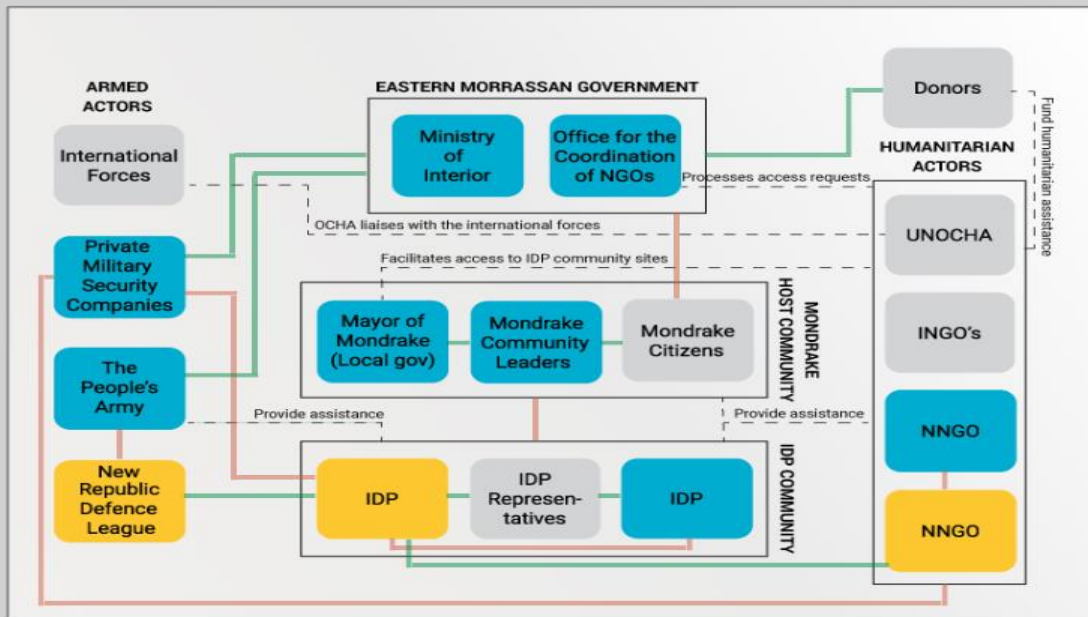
ARMED ACTORS

International Forces

Private Military Security Companies

The People's Army

New Republic Defence League

EASTERN MORRASSAN GOVERNMENT

Ministry of Interior

Office for the Coordination of NGOs

Donors

Fund humanitarian assistance

Processes access requests

HUMANITARIAN ACTORS

OCHA liaises with the international forces

UNOCHA

Facilitates access to IDP community sites

MONDRAKE HOST COMMUNITY

Mayor of Mondrake (Local gov)

Mondrake Community Leaders

Mondrake Citizens

INGO's

Provide assistance

Provide assistance

NNGO

IDP COMMUNITY

IDP

IDP Representatives

IDP

NNGO